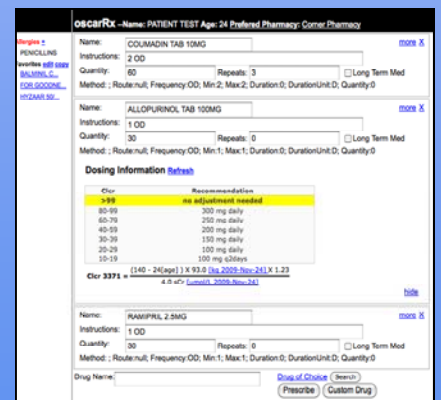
oscarRx –Name: PATIENT TEST Age: 24 Prefered Pharmacy: Corner Pharmacy

Allergies +
PENICILLINS
Favorites edit copy
BALMINIL C...
FOR GOODNE...
HYZAAR 50/...

Name: COUMADIN TAB 10MG more X
Instructions: 2 OD
Quantity: 60 Repeats: 3 Long Term Med
Method: ; Route:null; Frequency:OD; Min:2; Max:2; Duration:0; DurationUnit:D; Quantity:0

Name: ALLOPURINOL TAB 100MG more X
Instructions: 1 OD
Quantity: 30 Repeats: 0 Long Term Med
Method: ; Route:null; Frequency:OD; Min:1; Max:1; Duration:0; DurationUnit:D; Quantity:0

Dosing Information Refresh

| Clcr | Recommendation |
|---|---|
| >99 | no adjustment needed |
| 80-99 | 300 mg daily |
| 60-79 | 250 mg daily |
| 40-59 | 200 mg daily |
| 30-39 | 150 mg daily |
| 20-29 | 100 mg daily |
| 10-19 | 100 mg q2days |

Clcr 3371 = $\frac{(140 - 24[age]) \times 93.0 \text{ [kg 2009-Nov-24]} \times 1.23}{4.0 \text{ sCr [umol/L 2009-Nov-24]}}$

hide

Name: RAMIPRIL 2.5MG more X
Instructions: 1 OD
Quantity: 30 Repeats: 0 Long Term Med
Method: ; Route:null; Frequency:OD; Min:1; Max:1; Duration:0; DurationUnit:D; Quantity:0

Drug Name: Drug of Choice Search
Prescribe Custom Drug